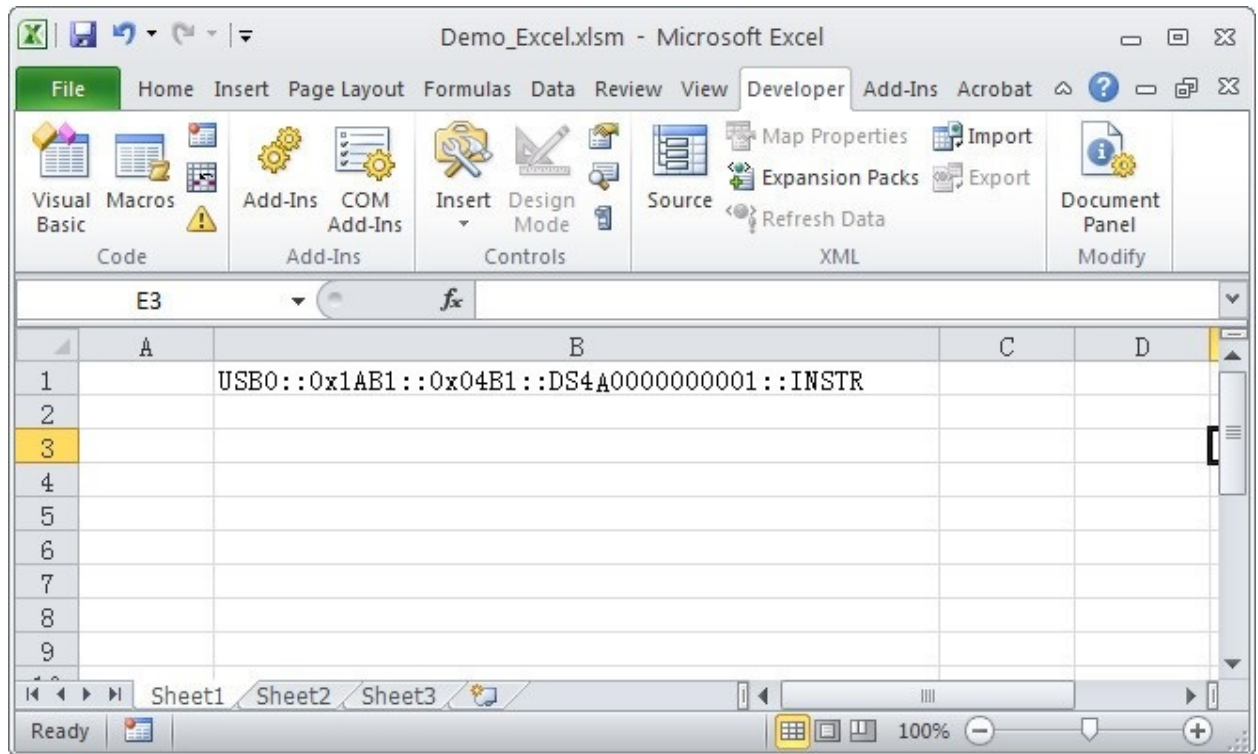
Demo_Excel.xlsm - Microsoft Excel

File Home Insert Page Layout Formulas Data Review View Developer Add-Ins Acrobat

Visual Basic Macros
Code

Add-Ins COM Add-Ins
Add-Ins

Insert Design Mode
Controls

Source Map Properties Expansion Packs Refresh Data Import Export
XML

Document Panel
Modify

E3 $f_x$

| | A | B | C | D |
|---|---|---|---|---|
| 1 | | USB0::0x1AB1::0x04B1::DS4A0000000001::INSTR | | |
| 2 | | | | |
| 3 | | | | |
| 4 | | | | |
| 5 | | | | |
| 6 | | | | |
| 7 | | | | |
| 8 | | | | |
| 9 | | | | |

Sheet1 Sheet2 Sheet3

Ready 100%